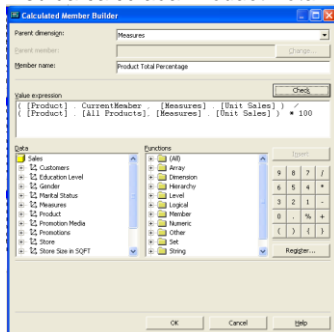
Calculated Member Builder

Parent dimension: Measures

Parent member: Change...

Member name: Product Total Percentage

Value expression

Check

( [Product] . CurrentMember . [Measures] . [Unit Sales] ) /
( [Product] . [All Products] . [Measures] . [Unit Sales] ) * 100

Data
Sales
Customers
Education Level
Gender
Marital Status
Measures
Product
Promotion Media
Promotions
Store
Store Size in SQFT

Functions
(All)
Array
Dimension
Hierarchy
Level
Logical
Member
Numeric
Other
Set
String

Insert

| 9 | 8 | 7 | / |
|---|---|---|---|
| 6 | 5 | 4 | * |
| 3 | 2 | 1 | - |
| 0 | . | % | + |
| ( | ) | { | } |

Register...

OK Cancel Help